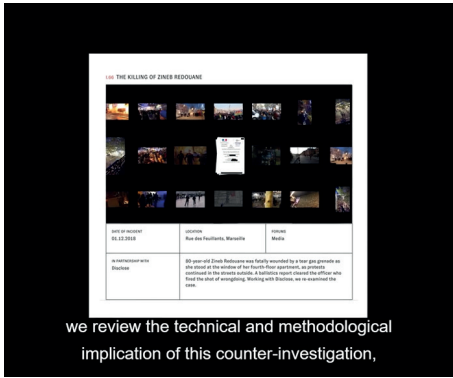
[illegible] THE KILLING OF ZINEB REDOUANE

DATE OF INCIDENT
01.12.2018

LOCATION
Rue des Feuillants, Marseille

FORUMS
Media

IN PARTNERSHIP WITH
Disclose

80-year-old Zineb Redouane was fatally wounded by a tear gas grenade as she stood at the window of her fourth-floor apartment, as protests continued in the streets outside. A ballistics report cleared the officer who fired the shot of wrongdoing. Working with Disclose, we re-examined the case.

we review the technical and methodological implication of this counter-investigation,